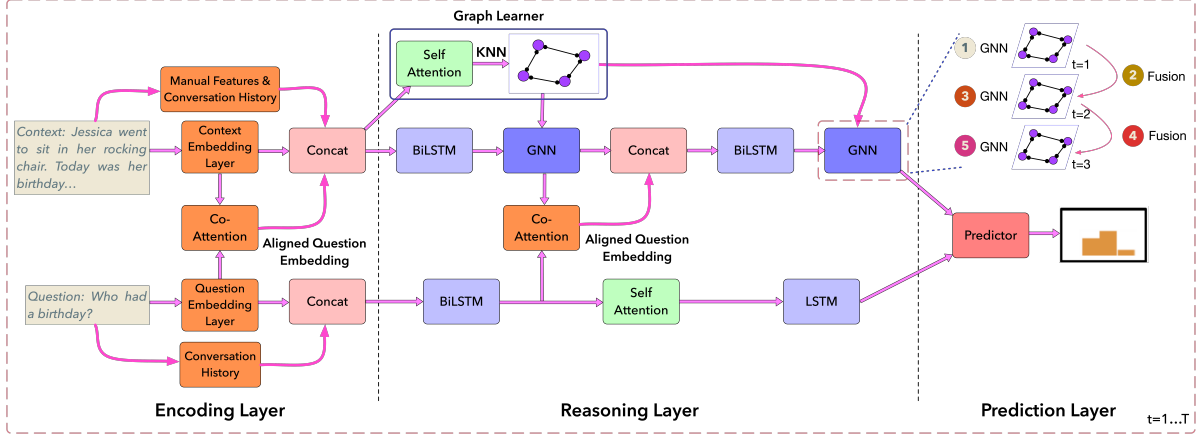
Graph Learner

Self Attention

KNN

Manual Features & Conversation History

Context: Jessica went to sit in her rocking chair. Today was her birthday...

Context Embedding Layer

Concat

BiLSTM

GNN

Concat

BiLSTM

GNN

Co-Attention

Aligned Question Embedding

Co-Attention

Aligned Question Embedding

Question: Who had a birthday?

Question Embedding Layer

Concat

BiLSTM

Self Attention

LSTM

Conversation History

Predictor

1 GNN

t=1

2 Fusion

3 GNN

t=2

4 Fusion

5 GNN

t=3

Encoding Layer

Reasoning Layer

Prediction Layer

t=1...T